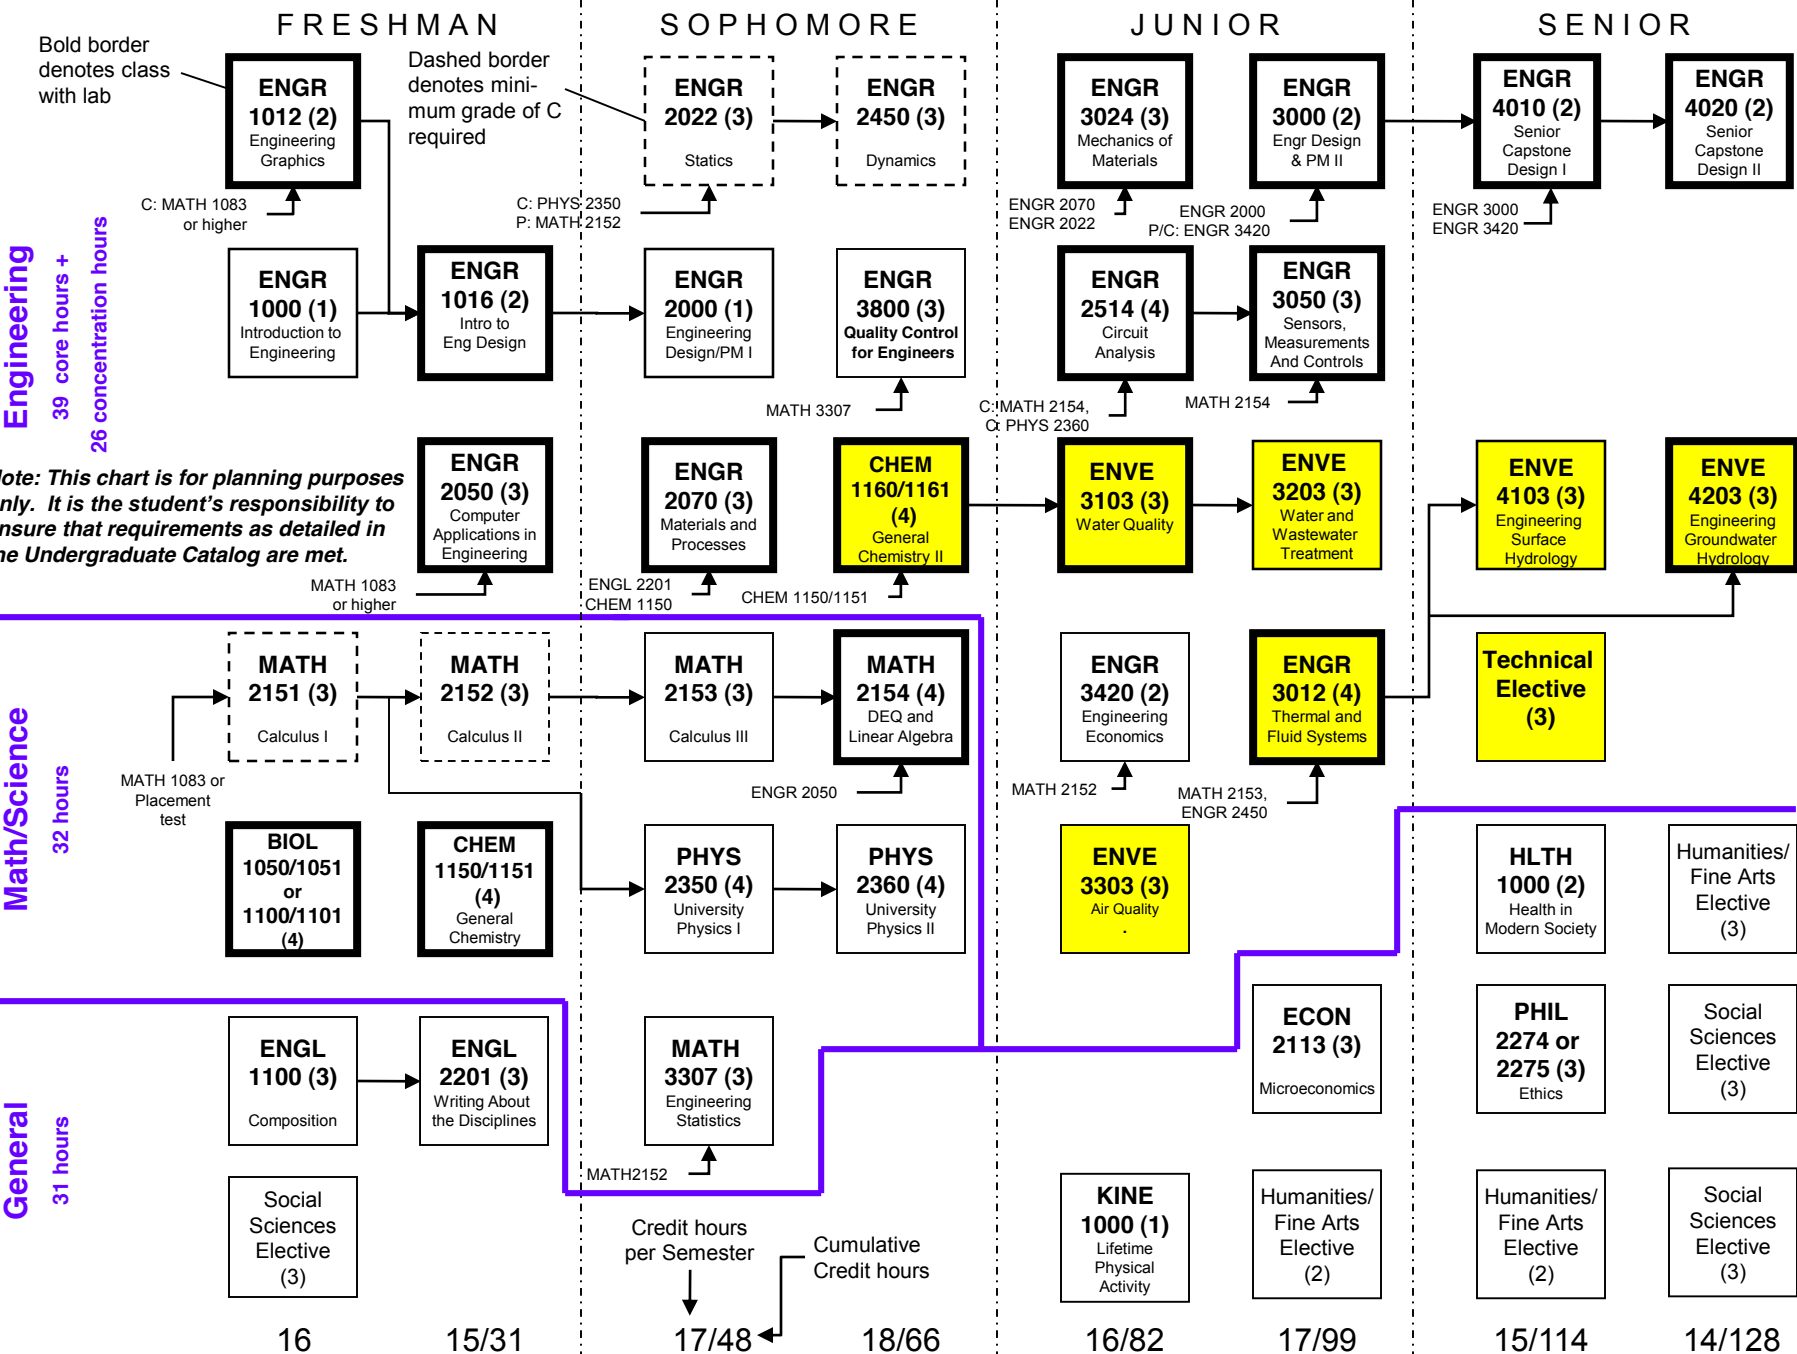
FRESHMAN SOPHOMORE JUNIOR SENIOR

Bold border denotes class with lab

Dashed border denotes minimum grade of C required

Engineering
39 core hours + 26 concentration hours

ENGR 1012 (2) Engineering Graphics
C: MATH 1083 or higher

ENGR 1000 (1) Introduction to Engineering

ENGR 1016 (2) Intro to Eng Design

ENGR 2050 (3) Computer Applications in Engineering
MATH 1083 or higher

ENGR 2022 (3) Statics
C: PHYS 2350
P: MATH 2152

ENGR 2450 (3) Dynamics

ENGR 2000 (1) Engineering Design/PM I

ENGR 3800 (3) Quality Control for Engineers
MATH 3307

ENGR 2070 (3) Materials and Processes
ENGL 2201
CHEM 1150

CHEM 1160/1161 (4) General Chemistry II
CHEM 1150/1151

ENGR 3024 (3) Mechanics of Materials
ENGR 2070
ENGR 2022

ENGR 3000 (2) Engr Design & PM II
ENGR 2000
P/C: ENGR 3420

ENGR 2514 (4) Circuit Analysis
C: MATH 2154,
C: PHYS 2360

ENGR 3050 (3) Sensors, Measurements And Controls
MATH 2154

ENVE 3103 (3) Water Quality

ENVE 3203 (3) Water and Wastewater Treatment

ENGR 4010 (2) Senior Capstone Design I
ENGR 3000
ENGR 3420

ENGR 4020 (2) Senior Capstone Design II

ENVE 4103 (3) Engineering Surface Hydrology

ENVE 4203 (3) Engineering Groundwater Hydrology

Note: This chart is for planning purposes only. It is the student's responsibility to ensure that requirements as detailed in the Undergraduate Catalog are met.

Math/Science
32 hours

MATH 2151 (3) Calculus I
MATH 1083 or Placement test

MATH 2152 (3) Calculus II

MATH 2153 (3) Calculus III

MATH 2154 (4) DEQ and Linear Algebra
ENGR 2050

ENGR 3420 (2) Engineering Economics
MATH 2152

ENGR 3012 (4) Thermal and Fluid Systems
MATH 2153,
ENGR 2450

Technical Elective (3)

BIOL 1050/1051 or 1100/1101 (4)

CHEM 1150/1151 (4) General Chemistry

PHYS 2350 (4) University Physics I

PHYS 2360 (4) University Physics II

ENVE 3303 (3) Air Quality
.

HLTH 1000 (2) Health in Modern Society

Humanities/ Fine Arts Elective (3)

General
31 hours

ENGL 1100 (3) Composition

ENGL 2201 (3) Writing About the Disciplines

MATH 3307 (3) Engineering Statistics
MATH2152

ECON 2113 (3) Microeconomics

PHIL 2274 or 2275 (3) Ethics

Social Sciences Elective (3)

Social Sciences Elective (3)

KINE 1000 (1) Lifetime Physical Activity

Humanities/ Fine Arts Elective (2)

Humanities/ Fine Arts Elective (2)

Social Sciences Elective (3)

Credit hours per Semester

Cumulative Credit hours

16 15/31 17/48 18/66 16/82 17/99 15/114 14/128